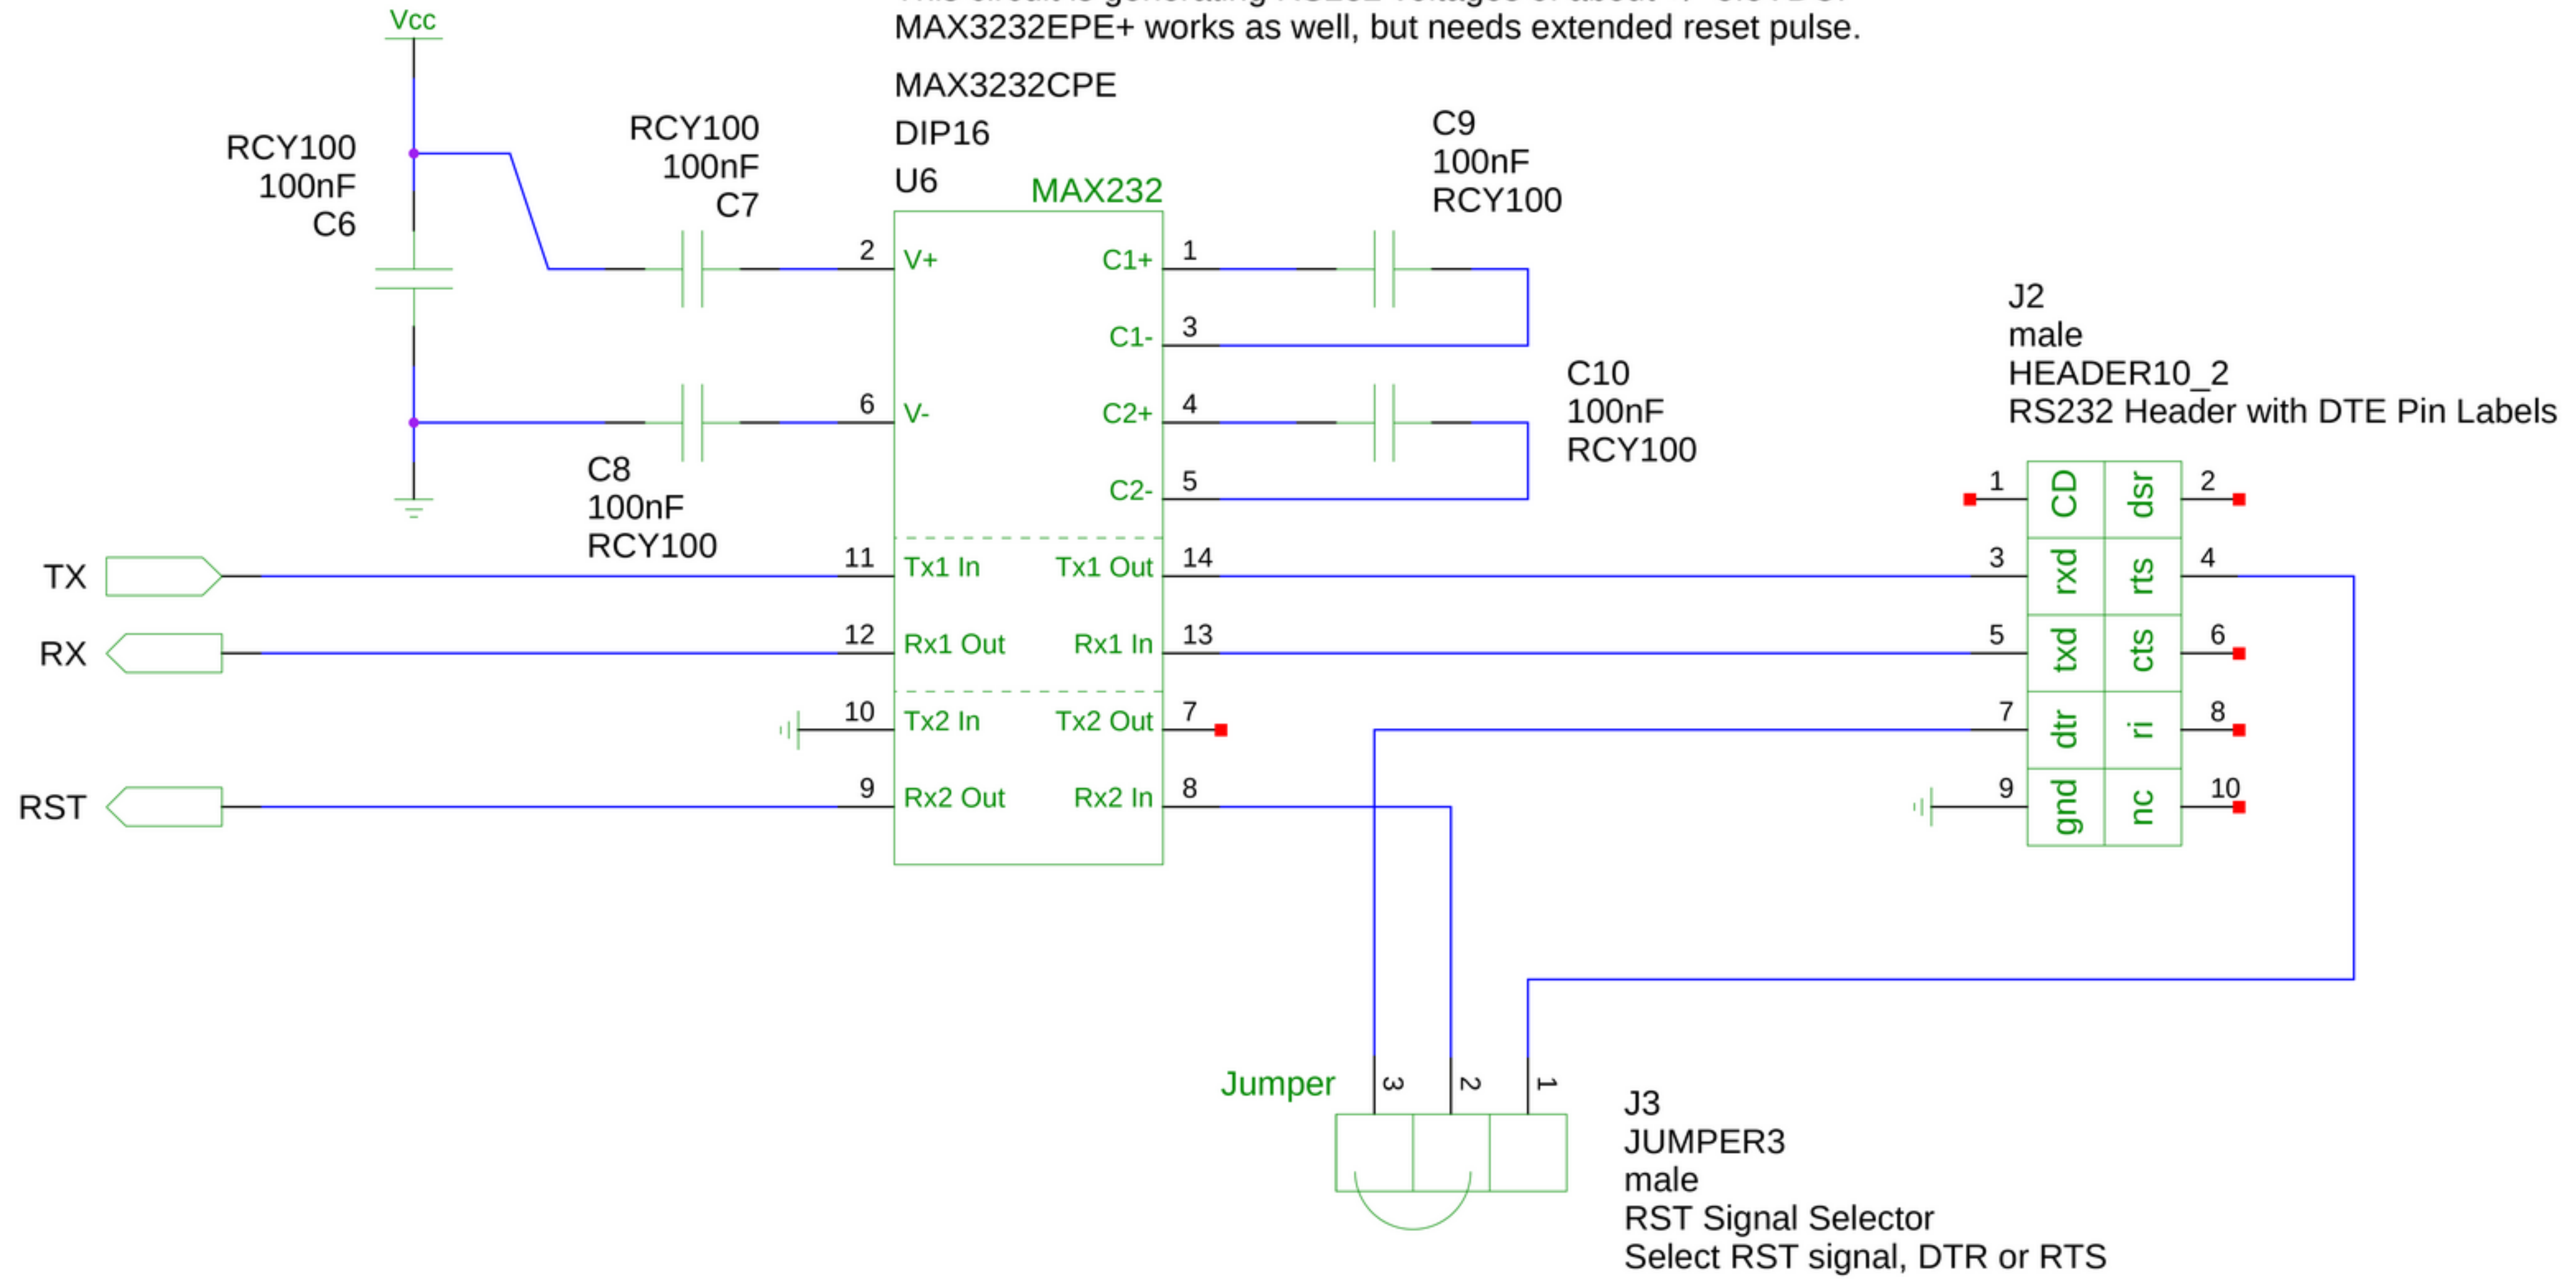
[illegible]
MAX3232EPE+ works as well, but needs extended reset pulse.

MAX3232CPE
DIP16
U6

Vcc

RCY100
100nF
C6

RCY100
100nF
C7

MAX232

C9
100nF
RCY100

2 V+
C1+ 1
C1- 3
6 V-
C2+ 4
C2- 5

C10
100nF
RCY100

J2
male
HEADER10_2
RS232 Header with DTE Pin Labels

C8
100nF
RCY100

TX
RX
RST

11 Tx1 In
Tx1 Out 14
12 Rx1 Out
Rx1 In 13
10 Tx2 In
Tx2 Out 7
9 Rx2 Out
Rx2 In 8

1 CD dsr 2
3 rxd rts 4
5 txd cts 6
7 dtr ri 8
9 gnd nc 10

Jumper
3 2 1

J3
JUMPER3
male
RST Signal Selector
Select RST signal, DTR or RTS